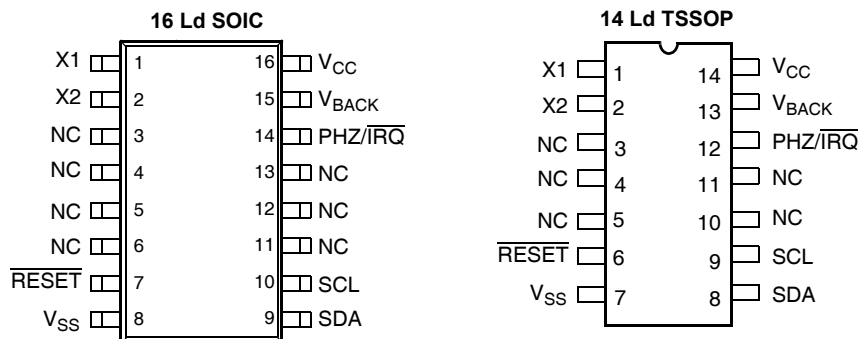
16 Ld SOIC

X1 1
X2 2
NC 3
NC 4
NC 5
NC 6
$\overline{RESET}$ 7
$V_{SS}$ 8

16 $V_{CC}$
15 $V_{BACK}$
14 PHZ/$\overline{IRQ}$
13 NC
12 NC
11 NC
10 SCL
9 SDA

14 Ld TSSOP

X1 1
X2 2
NC 3
NC 4
NC 5
$\overline{RESET}$ 6
$V_{SS}$ 7

14 $V_{CC}$
13 $V_{BACK}$
12 PHZ/$\overline{IRQ}$
11 NC
10 NC
9 SCL
8 SDA